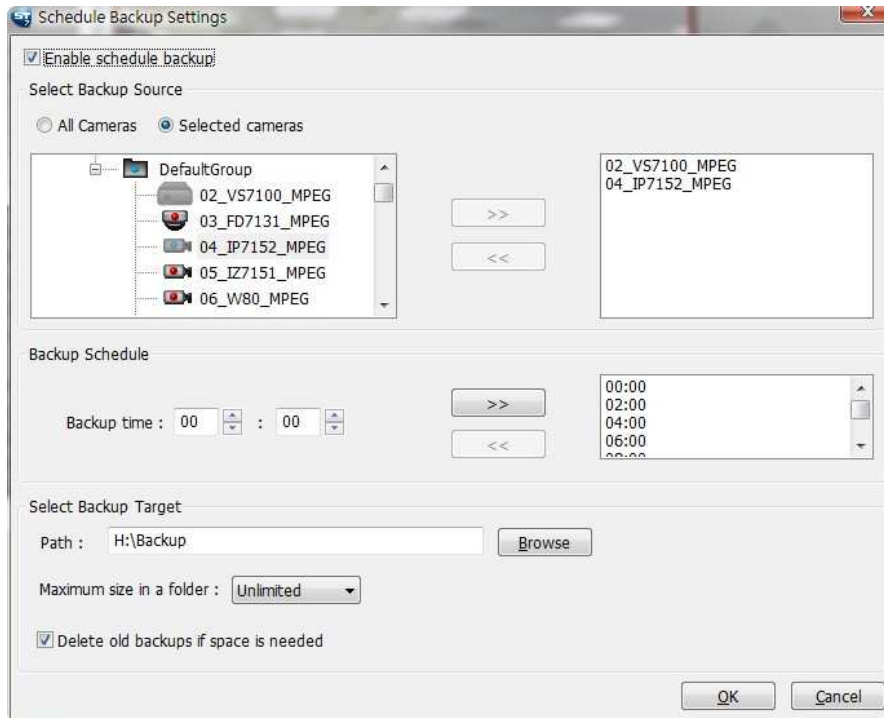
Schedule Backup Settings

Enable schedule backup

Select Backup Source

All Cameras Selected cameras

DefaultGroup
02_VS7100_MPEG
03_FD7131_MPEG
04_IP7152_MPEG
05_IZ7151_MPEG
06_W80_MPEG

>>
<<

02_VS7100_MPEG
04_IP7152_MPEG

Backup Schedule

Backup time : 00 : 00

>>
<<

00:00
02:00
04:00
06:00
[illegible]

Select Backup Target

Path : H:\Backup Browse

Maximum size in a folder : Unlimited

Delete old backups if space is needed

OK Cancel